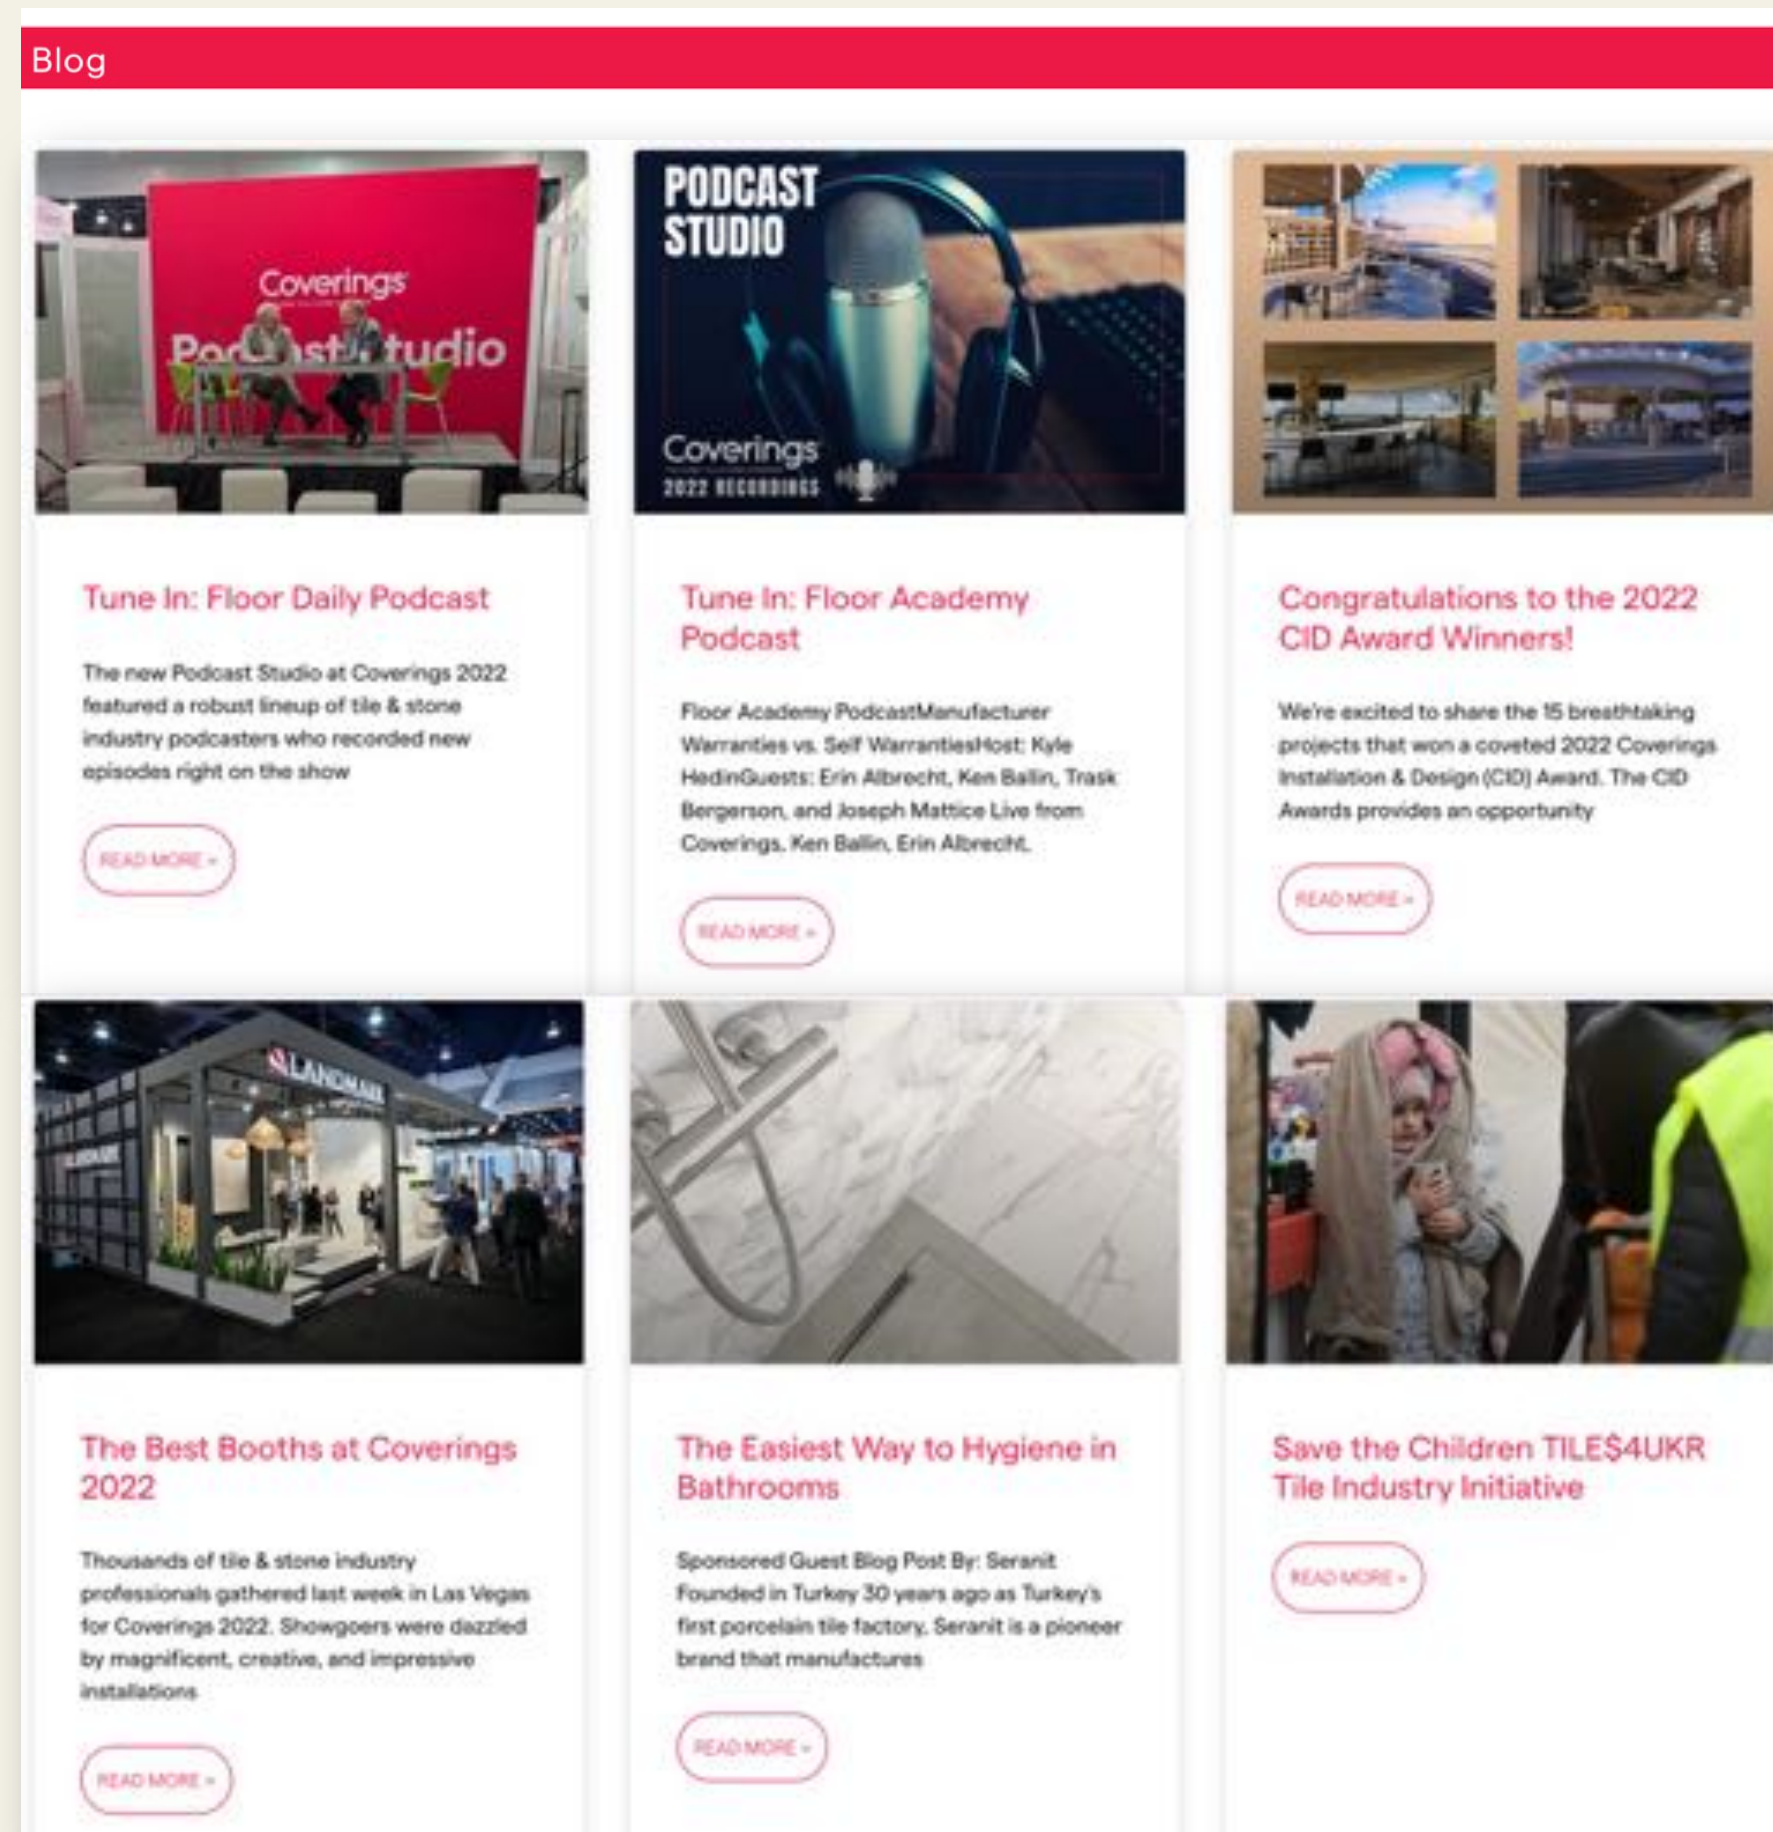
Blog

Coverings
Po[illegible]st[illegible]tudio

PODCAST STUDIO
Coverings
2022 RECORDINGS

Tune In: Floor Daily Podcast

The new Podcast Studio at Coverings 2022 featured a robust lineup of tile & stone industry podcasters who recorded new episodes right on the show

READ MORE »

Tune In: Floor Academy Podcast

Floor Academy PodcastManufacturer Warranties vs. Self WarrantiesHost: Kyle HedinGuests: Erin Albrecht, Ken Ballin, Trask Bergerson, and Joseph Mattice Live from Coverings, Ken Ballin, Erin Albrecht,

READ MORE »

Congratulations to the 2022 CID Award Winners!

We're excited to share the 15 breathtaking projects that won a coveted 2022 Coverings Installation & Design (CID) Award. The CID Awards provides an opportunity

READ MORE »

LANDMARK

The Best Booths at Coverings 2022

Thousands of tile & stone industry professionals gathered last week in Las Vegas for Coverings 2022. Showgoers were dazzled by magnificent, creative, and impressive installations

READ MORE »

The Easiest Way to Hygiene in Bathrooms

Sponsored Guest Blog Post By: Seranit Founded in Turkey 30 years ago as Turkey's first porcelain tile factory, Seranit is a pioneer brand that manufactures

READ MORE »

Save the Children TILE$4UKR Tile Industry Initiative

READ MORE »